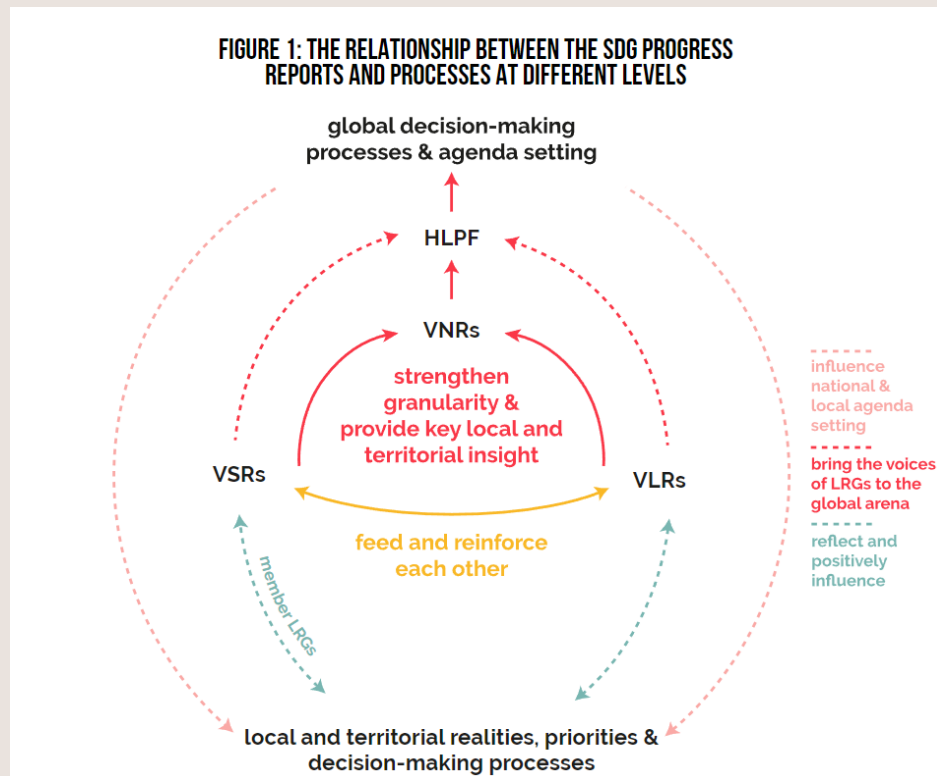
FIGURE 1: THE RELATIONSHIP BETWEEN THE SDG PROGRESS REPORTS AND PROCESSES AT DIFFERENT LEVELS

global decision-making processes & agenda setting

HLPF

VNRs

strengthen granularity & provide key local and territorial insight

VSRs

VLRs

feed and reinforce each other

member LRGs

local and territorial realities, priorities & decision-making processes

influence national & local agenda setting

bring the voices of LRGs to the global arena

reflect and positively influence